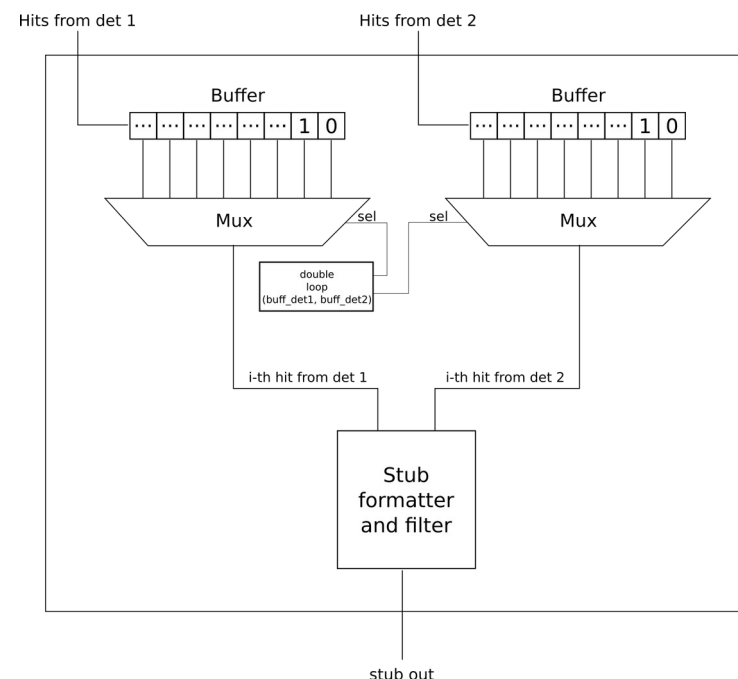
Hits from det 1

Hits from det 2

Buffer

... ... ... ... ... ... 1 0

Buffer

... ... ... ... ... ... 1 0

Mux

sel

sel

Mux

double loop (buff_det1, buff_det2)

i-th hit from det 1

i-th hit from det 2

Stub formatter and filter

stub out